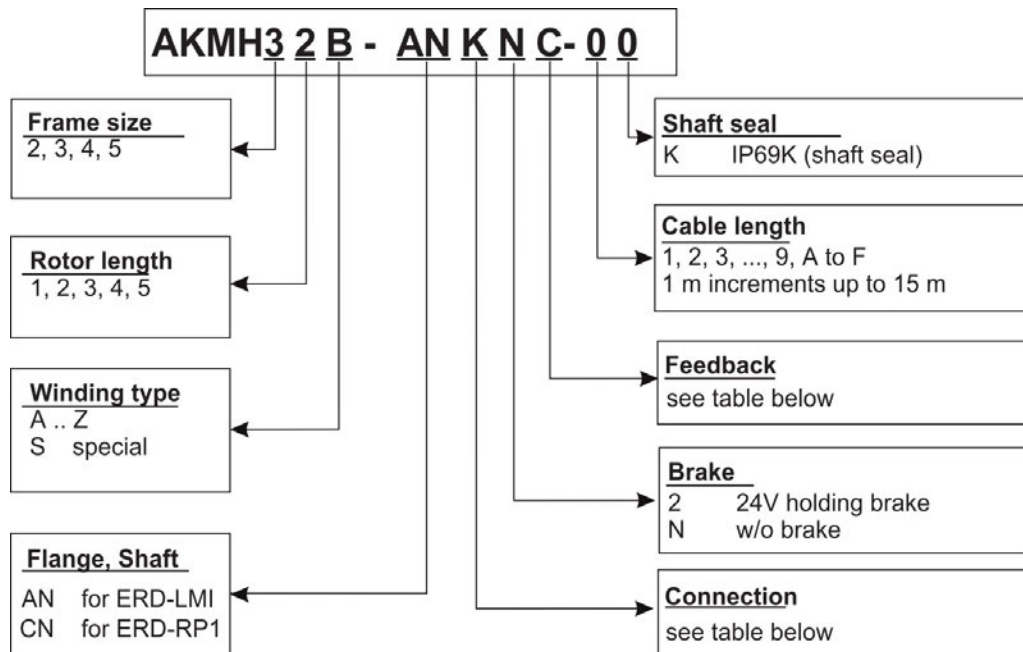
AKMH3 2 B - AN K N C- 0 0

Frame size
2, 3, 4, 5

Rotor length
1, 2, 3, 4, 5

Winding type
A .. Z
S special

Flange, Shaft
AN for ERD-LMI
CN for ERD-RP1

Shaft seal
K IP69K (shaft seal)

Cable length
1, 2, 3, ..., 9, A to F
1 m increments up to 15 m

Feedback
see table below

Brake
2 24V holding brake
N w/o brake

Connection
see table below